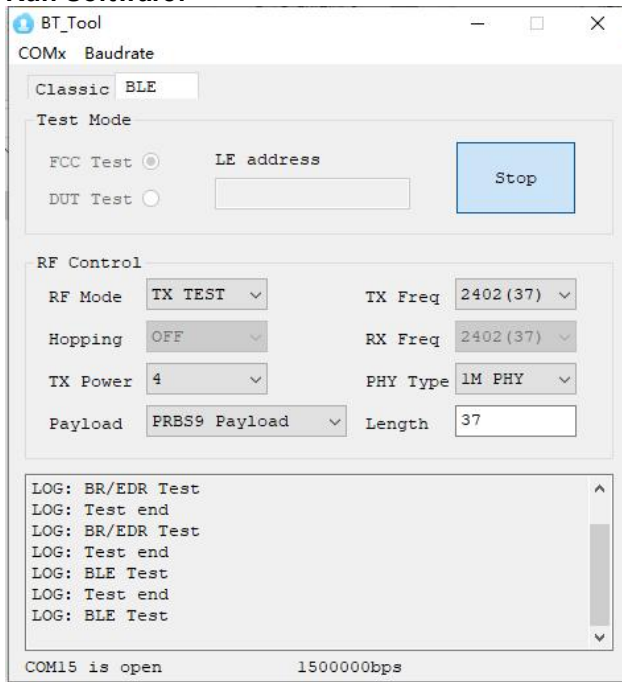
BT_Tool

COMx Baudrate

Classic BLE

Test Mode

FCC Test

DUT Test

LE address

Stop

RF Control

RF Mode TX TEST

Hopping OFF

TX Power 4

Payload PRBS9 Payload

TX Freq 2402(37)

RX Freq 2402(37)

PHY Type 1M PHY

Length 37

LOG: BR/EDR Test
LOG: Test end
LOG: BR/EDR Test
LOG: Test end
LOG: BLE Test
LOG: Test end
LOG: BLE Test

COM15 is open 1500000bps